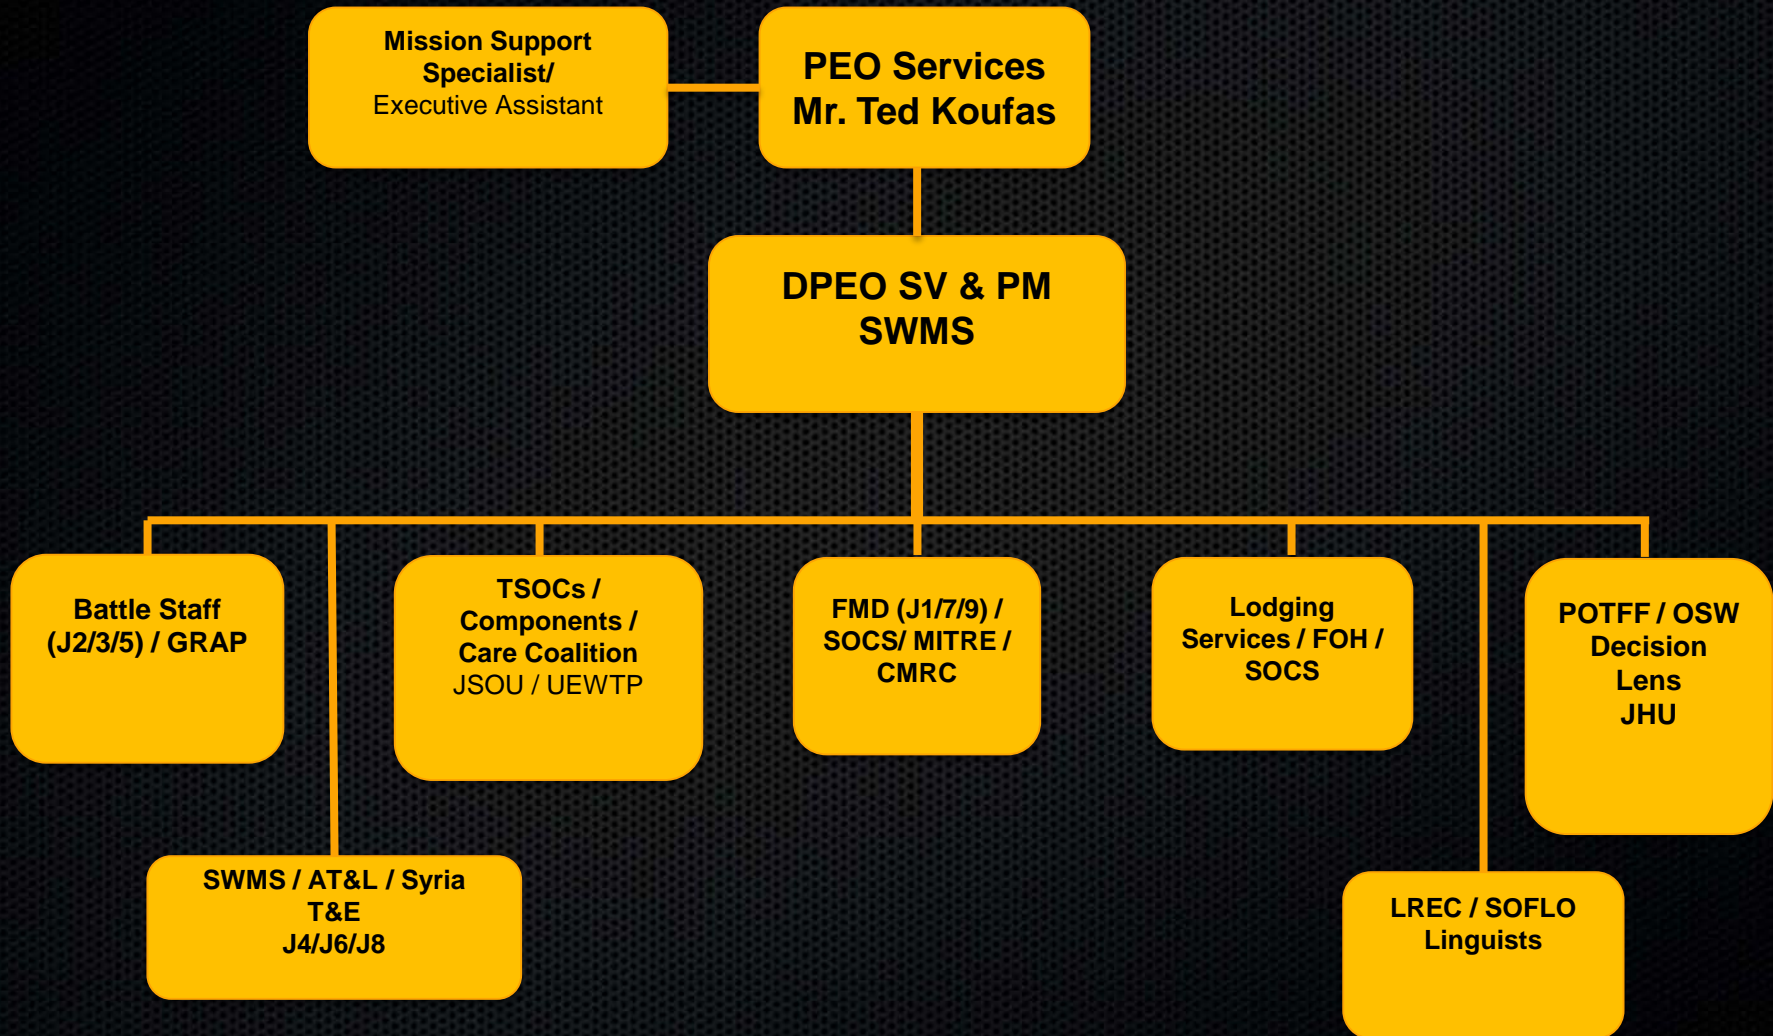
Mission Support Specialist/
Executive Assistant

PEO Services
Mr. Ted Koufas

DPEO SV & PM
SWMS

Battle Staff
(J2/3/5) / GRAP

TSOCs /
Components /
Care Coalition
JSOU / UEWTP

FMD (J1/7/9) /
SOCS/ MITRE /
CMRC

Lodging
Services / FOH /
SOCS

POTFF / OSW
Decision
Lens
JHU

SWMS / AT&L / Syria
T&E
J4/J6/J8

LREC / SOFLO
Linguists